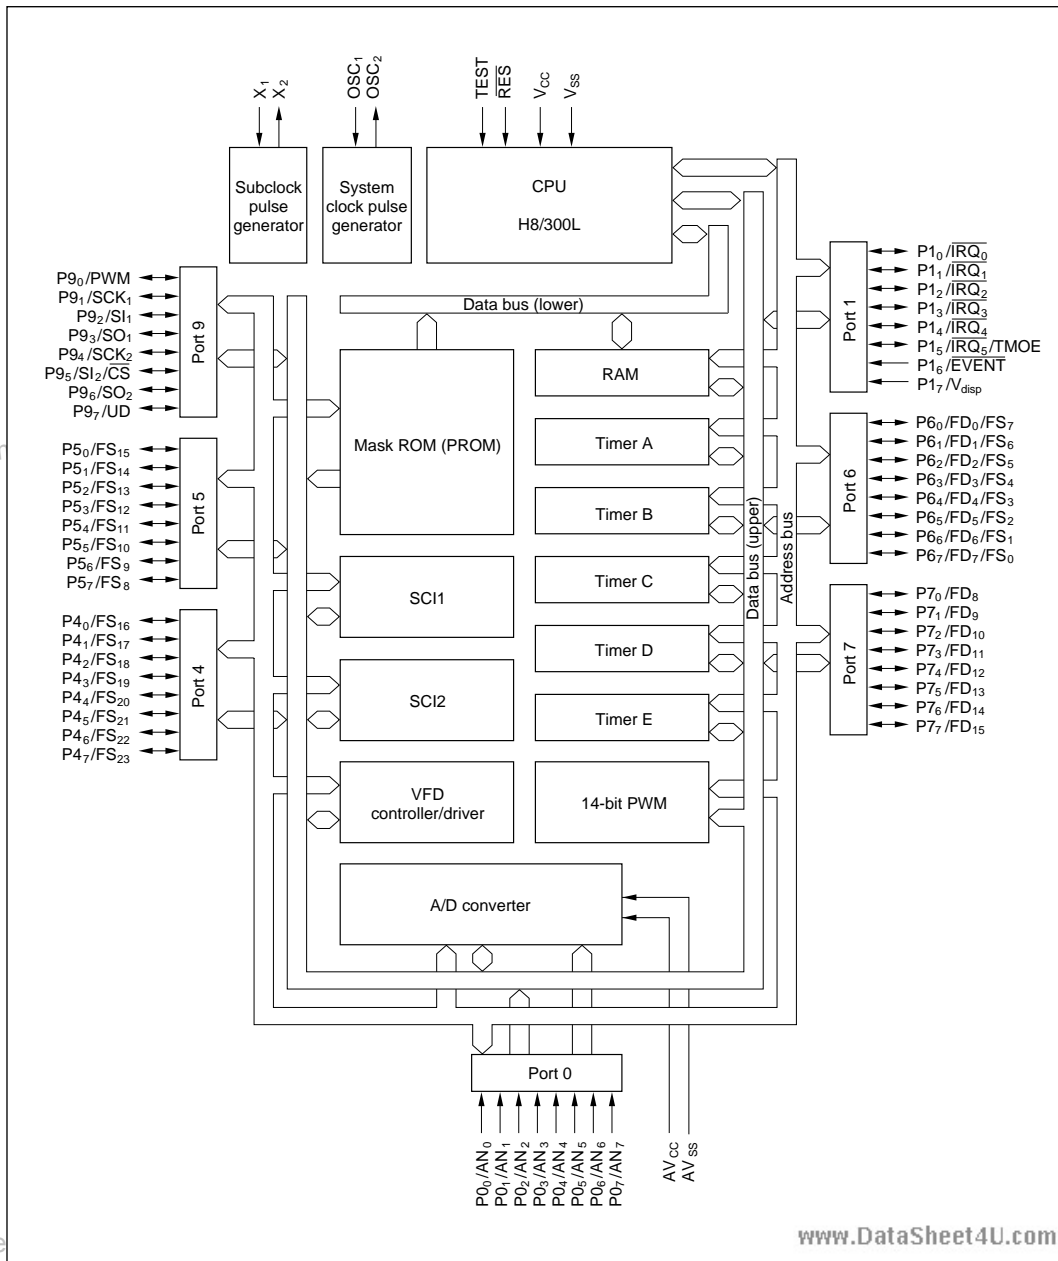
$X_1$
$X_2$
$OSC_1$
$OSC_2$
TEST
$\overline{RES}$
$V_{CC}$
$V_{SS}$

Subclock pulse generator

System clock pulse generator

CPU

H8/300L

$P9_0$/PWM
$P9_1$/$SCK_1$
$P9_2$/$SI_1$
$P9_3$/$SO_1$
$P9_4$/$SCK_2$
$P9_5$/$SI_2$/$\overline{CS}$
$P9_6$/$SO_2$
$P9_7$/UD

Port 9

Data bus (lower)

$P5_0$/$FS_{15}$
$P5_1$/$FS_{14}$
$P5_2$/$FS_{13}$
$P5_3$/$FS_{12}$
$P5_4$/$FS_{11}$
$P5_5$/$FS_{10}$
$P5_6$/$FS_9$
$P5_7$/$FS_8$

Port 5

$P4_0$/$FS_{16}$
$P4_1$/$FS_{17}$
$P4_2$/$FS_{18}$
$P4_3$/$FS_{19}$
$P4_4$/$FS_{20}$
$P4_5$/$FS_{21}$
$P4_6$/$FS_{22}$
$P4_7$/$FS_{23}$

Port 4

Mask ROM (PROM)

RAM

Timer A

Timer B

Timer C

Timer D

Timer E

14-bit PWM

SCI1

SCI2

VFD controller/driver

A/D converter

Data bus (upper)

Address bus

Port 1

$P1_0$/$\overline{IRQ_0}$
$P1_1$/$\overline{IRQ_1}$
$P1_2$/$\overline{IRQ_2}$
$P1_3$/$\overline{IRQ_3}$
$P1_4$/$\overline{IRQ_4}$
$P1_5$/$\overline{IRQ_5}$/TMOE
$P1_6$/$\overline{EVENT}$
$P1_7$/$V_{disp}$

Port 6

$P6_0$/$FD_0$/$FS_7$
$P6_1$/$FD_1$/$FS_6$
$P6_2$/$FD_2$/$FS_5$
$P6_3$/$FD_3$/$FS_4$
$P6_4$/$FD_4$/$FS_3$
$P6_5$/$FD_5$/$FS_2$
$P6_6$/$FD_6$/$FS_1$
$P6_7$/$FD_7$/$FS_0$

Port 7

$P7_0$/$FD_8$
$P7_1$/$FD_9$
$P7_2$/$FD_{10}$
$P7_3$/$FD_{11}$
$P7_4$/$FD_{12}$
$P7_5$/$FD_{13}$
$P7_6$/$FD_{14}$
$P7_7$/$FD_{15}$

Port 0

$P0_0$/$AN_0$
$P0_1$/$AN_1$
$P0_2$/$AN_2$
$P0_3$/$AN_3$
$P0_4$/$AN_4$
$P0_5$/$AN_5$
$P0_6$/$AN_6$
$P0_7$/$AN_7$
$AV_{CC}$
$AV_{SS}$

www.DataSheet4U.com